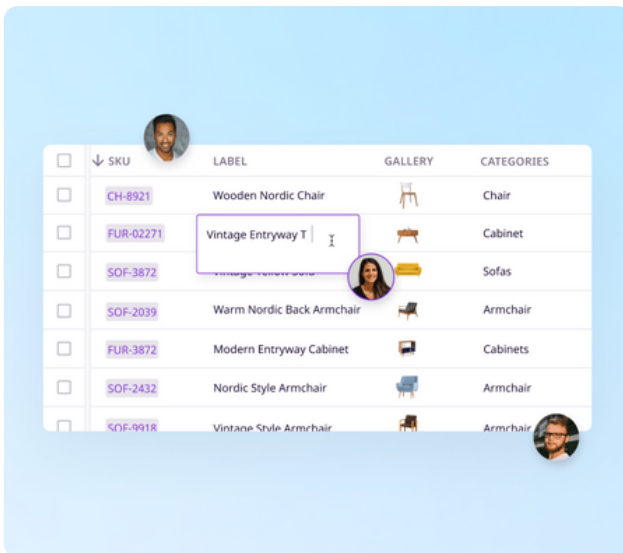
| | SKU | LABEL | GALLERY | CATEGORIES |
|---|---|---|---|---|
| | CH-8921 | Wooden Nordic Chair | | Chair |
| | FUR-02271 | Vintage Entryway T | | Cabinet |
| | SOF-3872 | Vintage Yellow Sofa | | Sofas |
| | SOF-2039 | Warm Nordic Back Armchair | | Armchair |
| | FUR-3872 | Modern Entryway Cabinet | | Cabinets |
| | SOF-2432 | Nordic Style Armchair | | Armchair |
| | SOF-9918 | Vintage Style Armchair | | Armchair |